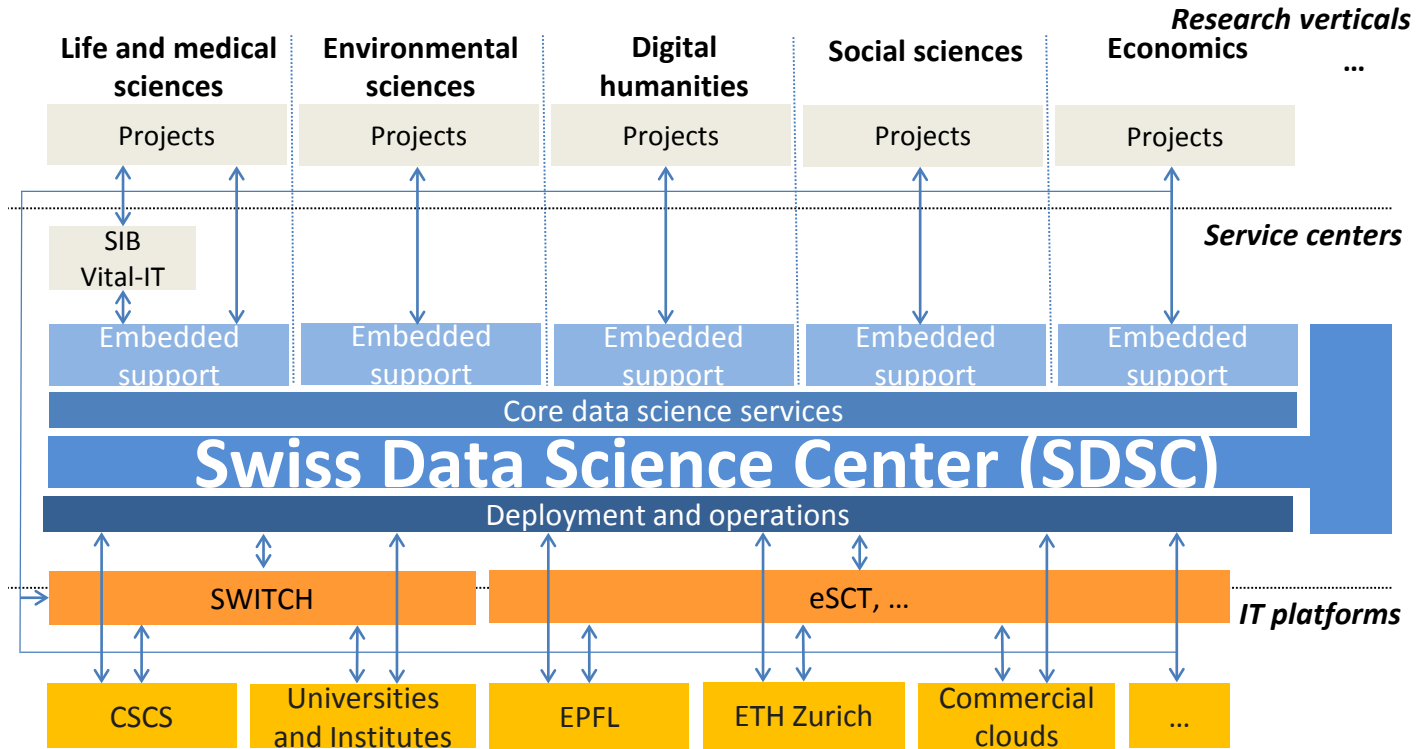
Research verticals

Life and medical sciences

Environmental sciences

Digital humanities

Social sciences

Economics

…

Projects

Projects

Projects

Projects

Projects

Service centers

SIB Vital-IT

Embedded support

Embedded support

Embedded support

Embedded support

Embedded support

Core data science services

Swiss Data Science Center (SDSC)

Deployment and operations

SWITCH

eSCT, …

IT platforms

CSCS

Universities and Institutes

EPFL

ETH Zurich

Commercial clouds

…